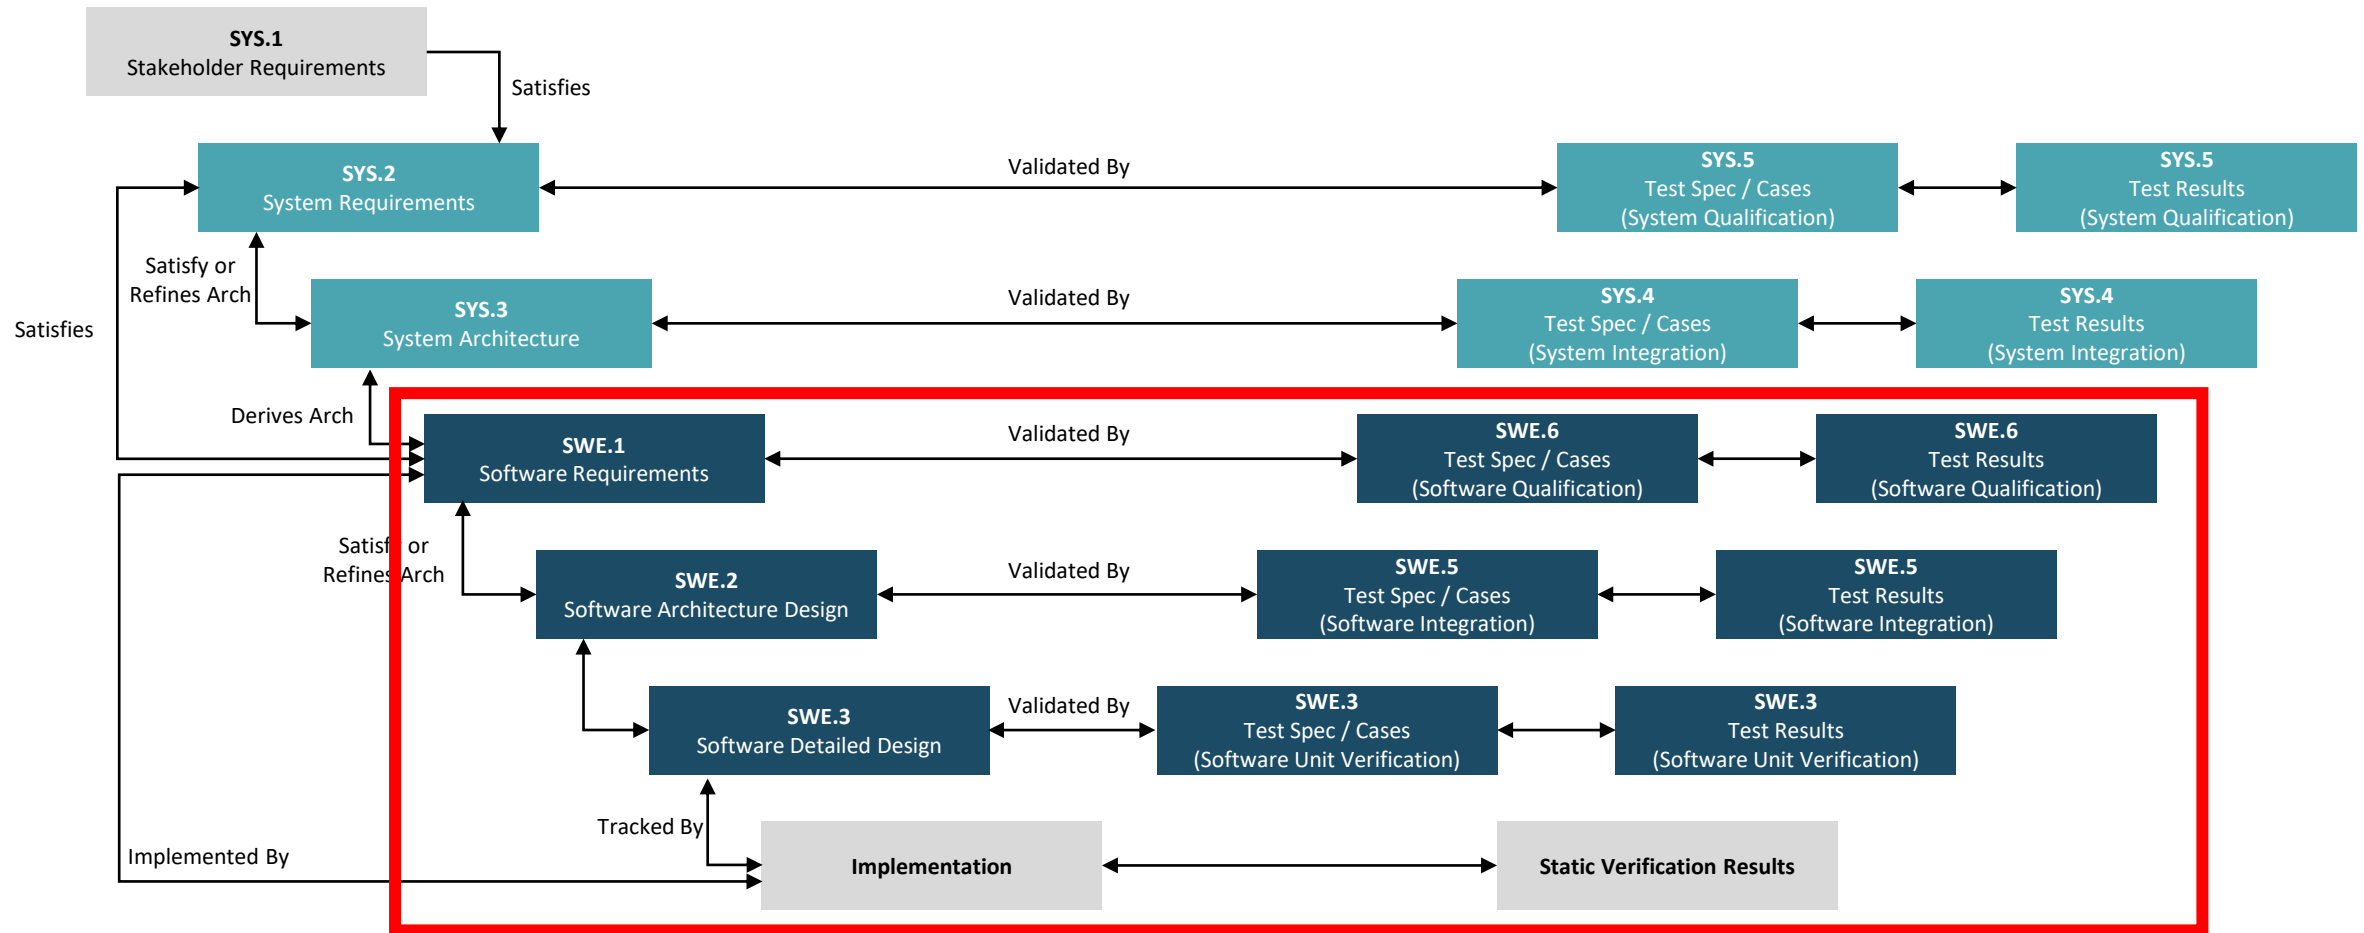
SYS.1
Stakeholder Requirements

Satisfies

SYS.2
System Requirements

Validated By

SYS.5
Test Spec / Cases
(System Qualification)

SYS.5
Test Results
(System Qualification)

Satisfy or Refines Arch

Satisfies

SYS.3
System Architecture

Validated By

SYS.4
Test Spec / Cases
(System Integration)

SYS.4
Test Results
(System Integration)

Derives Arch

SWE.1
Software Requirements

Validated By

SWE.6
Test Spec / Cases
(Software Qualification)

SWE.6
Test Results
(Software Qualification)

Satisfy or Refines Arch

SWE.2
Software Architecture Design

Validated By

SWE.5
Test Spec / Cases
(Software Integration)

SWE.5
Test Results
(Software Integration)

SWE.3
Software Detailed Design

Validated By

SWE.3
Test Spec / Cases
(Software Unit Verification)

SWE.3
Test Results
(Software Unit Verification)

Tracked By

Implemented By

Implementation

Static Verification Results